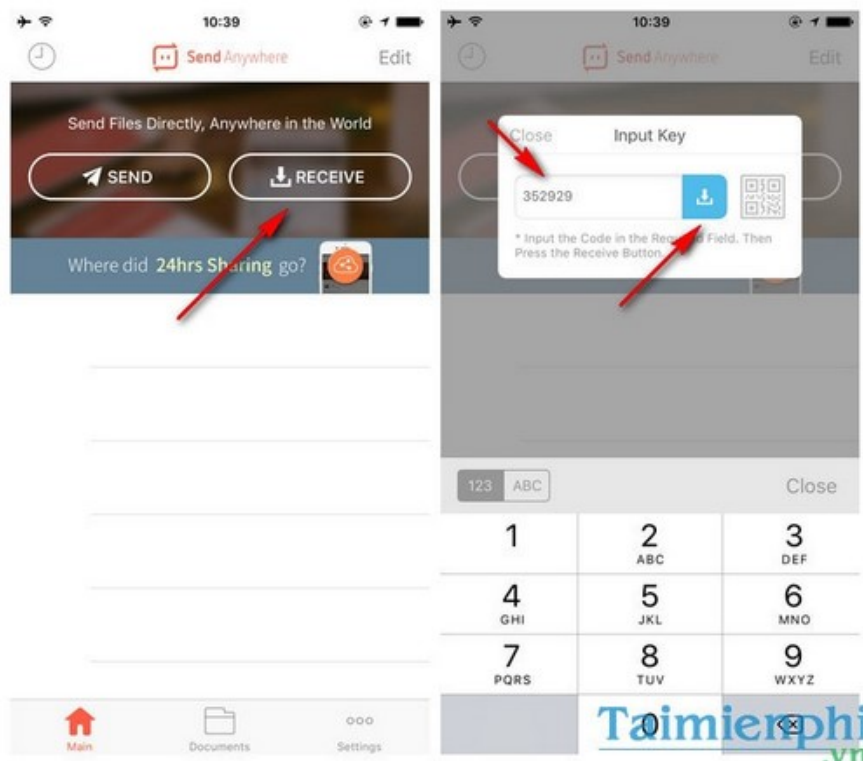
10:39

Send Anywhere

Edit

Send Files Directly, Anywhere in the World

SEND

RECEIVE

Where did 24hrs Sharing go?

Main

Documents

Settings

10:39

Send Anywhere

Edit

Close

Input Key

352929

* Input the Code in the Req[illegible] Field. Then Press the Receive Button

123

ABC

Close

| 1 | 2 ABC | 3 DEF |
|---|---|---|
| 4 GHI | 5 JKL | 6 MNO |
| 7 PQRS | 8 TUV | 9 WXYZ |
| | 0 | |

Taimienphi .vn